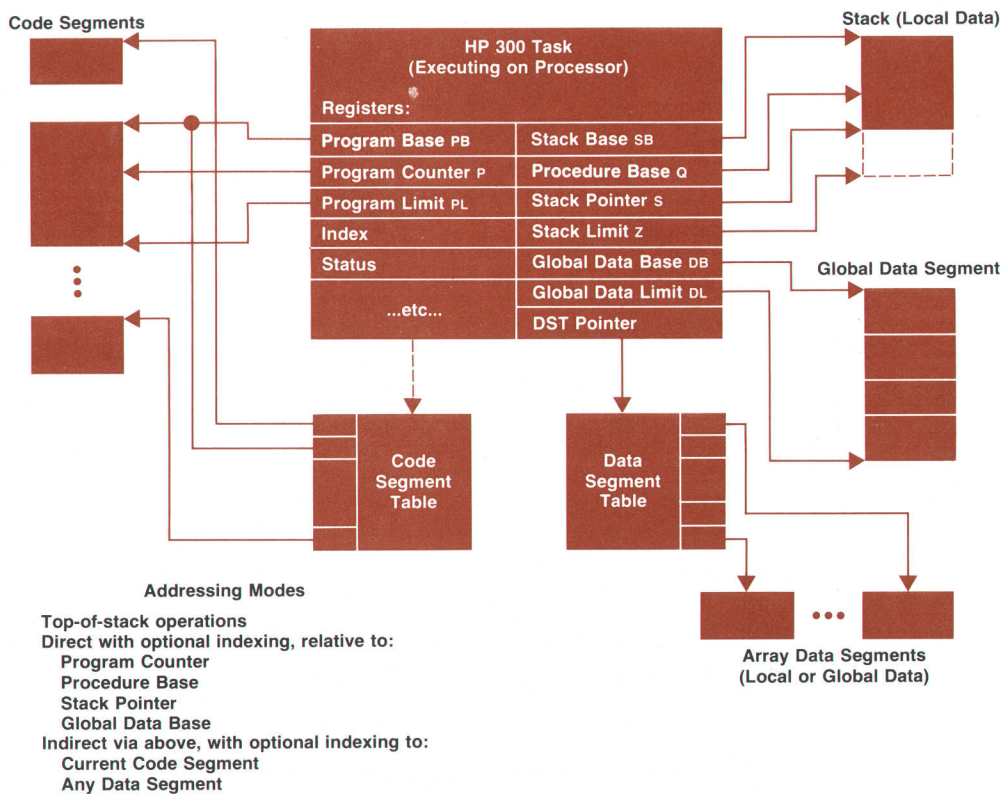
Code Segments

HP 300 Task
(Executing on Processor)

Registers:

| Program Base PB | Stack Base SB |
|---|---|
| Program Counter P | Procedure Base Q |
| Program Limit PL | Stack Pointer S |
| Index | Stack Limit Z |
| Status | Global Data Base DB |
| ...etc... | Global Data Limit DL |
| | DST Pointer |

Stack (Local Data)

Global Data Segment

Code Segment Table

Data Segment Table

Array Data Segments
(Local or Global Data)

Addressing Modes

Top-of-stack operations
Direct with optional indexing, relative to:
Program Counter
Procedure Base
Stack Pointer
Global Data Base
Indirect via above, with optional indexing to:
Current Code Segment
Any Data Segment